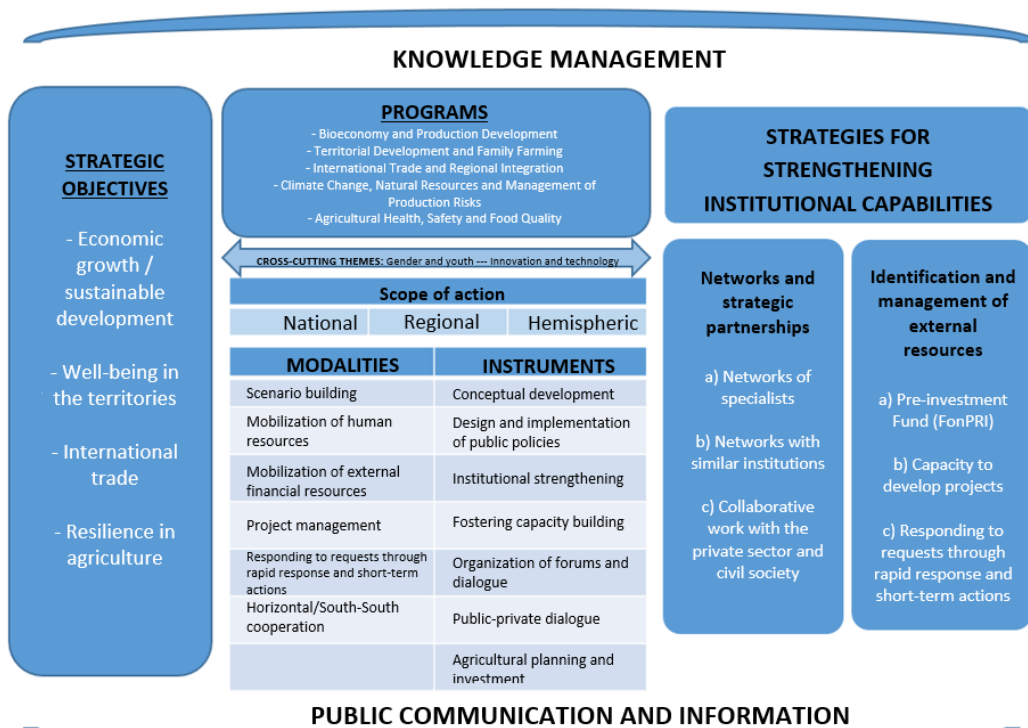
KNOWLEDGE MANAGEMENT

STRATEGIC OBJECTIVES

- Economic growth / sustainable development

- Well-being in the territories

- International trade

- Resilience in agriculture

PROGRAMS

- Bioeconomy and Production Development
- Territorial Development and Family Farming
- International Trade and Regional Integration
- Climate Change, Natural Resources and Management of Production Risks
- Agricultural Health, Safety and Food Quality

CROSS-CUTTING THEMES: Gender and youth --- Innovation and technology

Scope of action

| National | Regional | Hemispheric |
|---|---|---|

| MODALITIES | INSTRUMENTS |
|---|---|
| Scenario building | Conceptual development |
| Mobilization of human resources | Design and implementation of public policies |
| Mobilization of external financial resources | Institutional strengthening |
| Project management | Fostering capacity building |
| Responding to requests through rapid response and short-term actions | Organization of forums and dialogue |
| Horizontal/South-South cooperation | Public-private dialogue |
| | Agricultural planning and investment |

STRATEGIES FOR STRENGTHENING INSTITUTIONAL CAPABILITIES

Networks and strategic partnerships

a) Networks of specialists

b) Networks with similar institutions

c) Collaborative work with the private sector and civil society

Identification and management of external resources

a) Pre-investment Fund (FonPRI)

b) Capacity to develop projects

c) Responding to requests through rapid response and short-term actions

PUBLIC COMMUNICATION AND INFORMATION